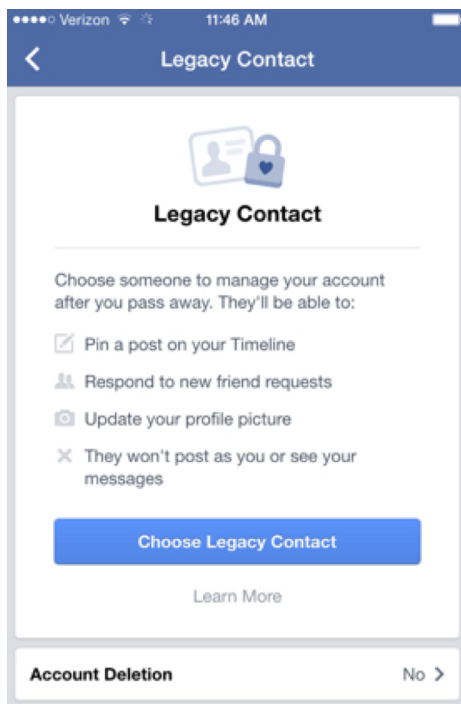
●●●●○ Verizon 11:46 AM

Legacy Contact

Legacy Contact

Choose someone to manage your account after you pass away. They'll be able to:

Pin a post on your Timeline

Respond to new friend requests

Update your profile picture

They won't post as you or see your messages

Choose Legacy Contact

Learn More

Account Deletion No